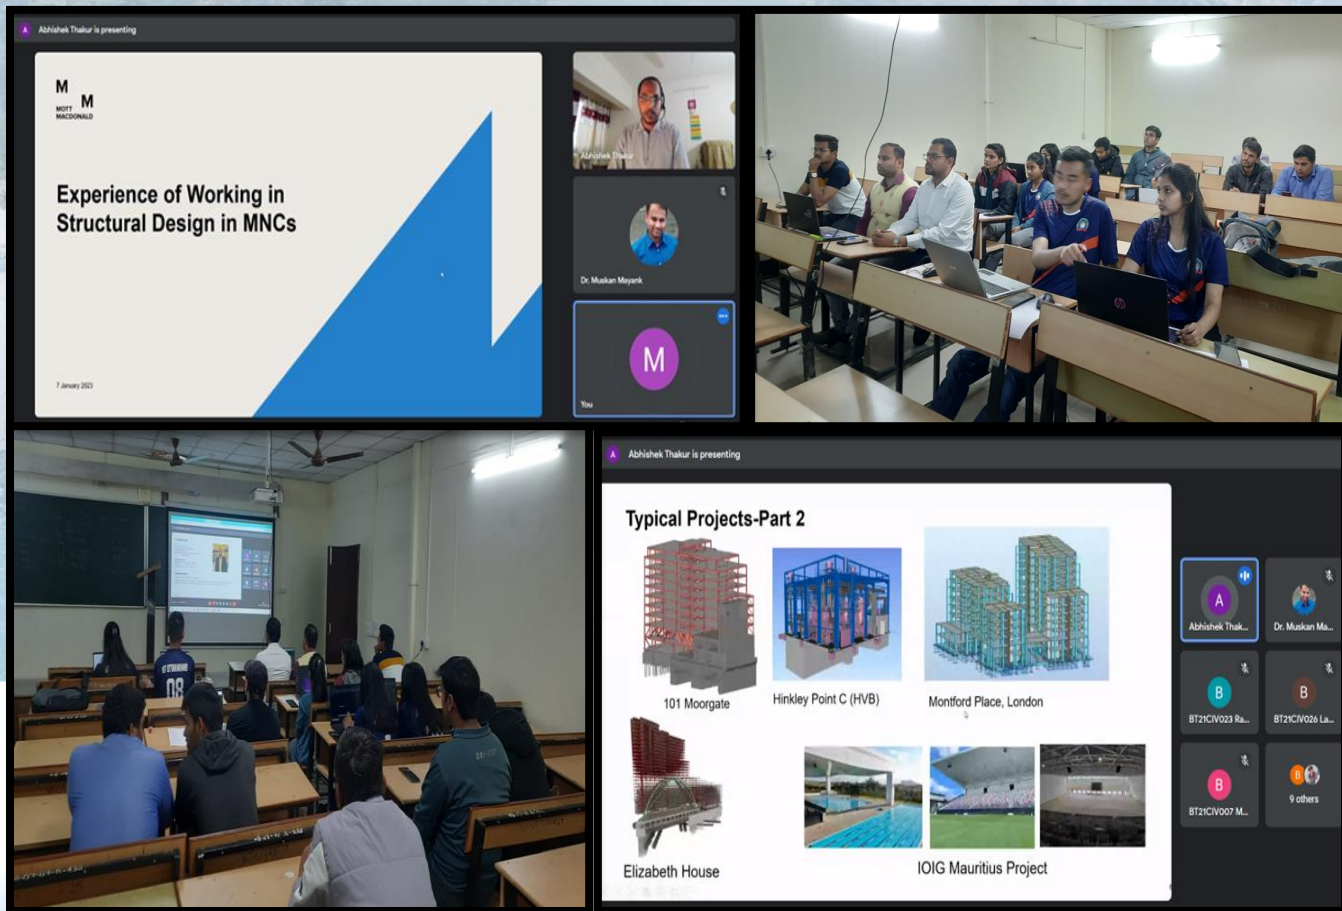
A Abhishek Thakur is presenting

M M
MOTT MACDONALD

Experience of Working in Structural Design in MNCs

7 January 2023

Abhishek Thakur

Dr. Muskan Mayank

M

You

08

A Abhishek Thakur is presenting

Typical Projects-Part 2

101 Moorgate

Hinkley Point C (HVB)

Montford Place, London

Elizabeth House

IOIG Mauritius Project

A
Abhishek Thak...

Dr. Muskan Ma...

B
BT21CIV023 Ra...

B
BT21CIV026 La...

B
BT21CIV007 M...

9 others